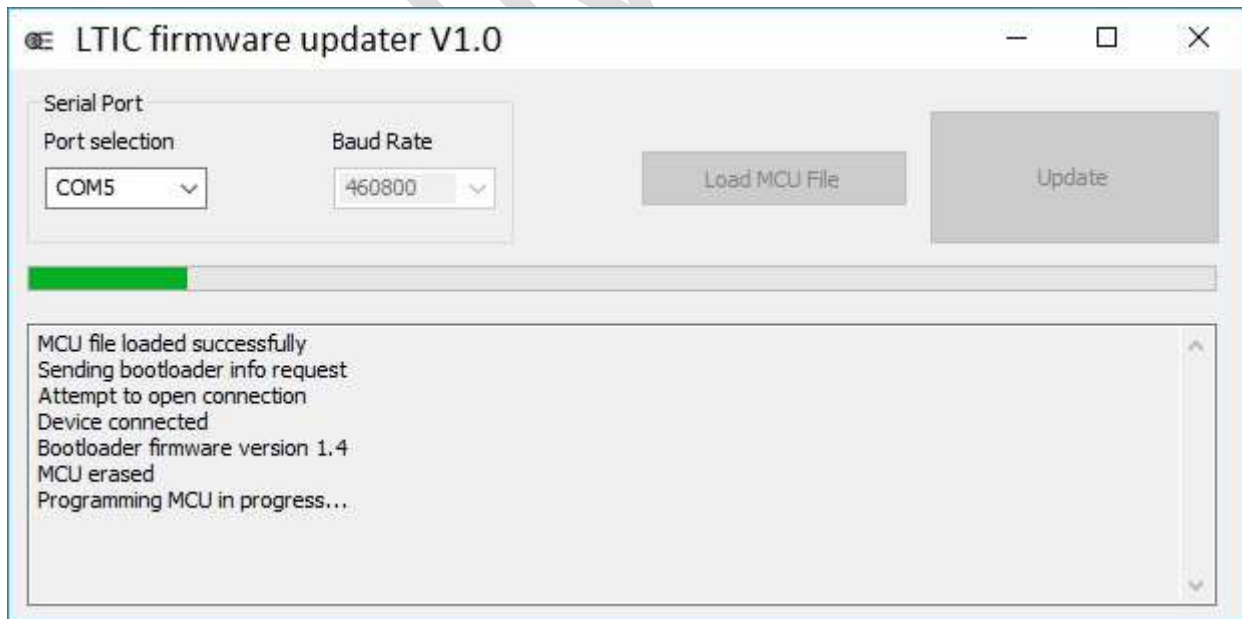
LTIC firmware updater V1.0

Serial Port
Port selection
COM5
Baud Rate
460800

Load MCU File

Update

MCU file loaded successfully
Sending bootloader info request
Attempt to open connection
Device connected
Bootloader firmware version 1.4
MCU erased
Programming MCU in progress...